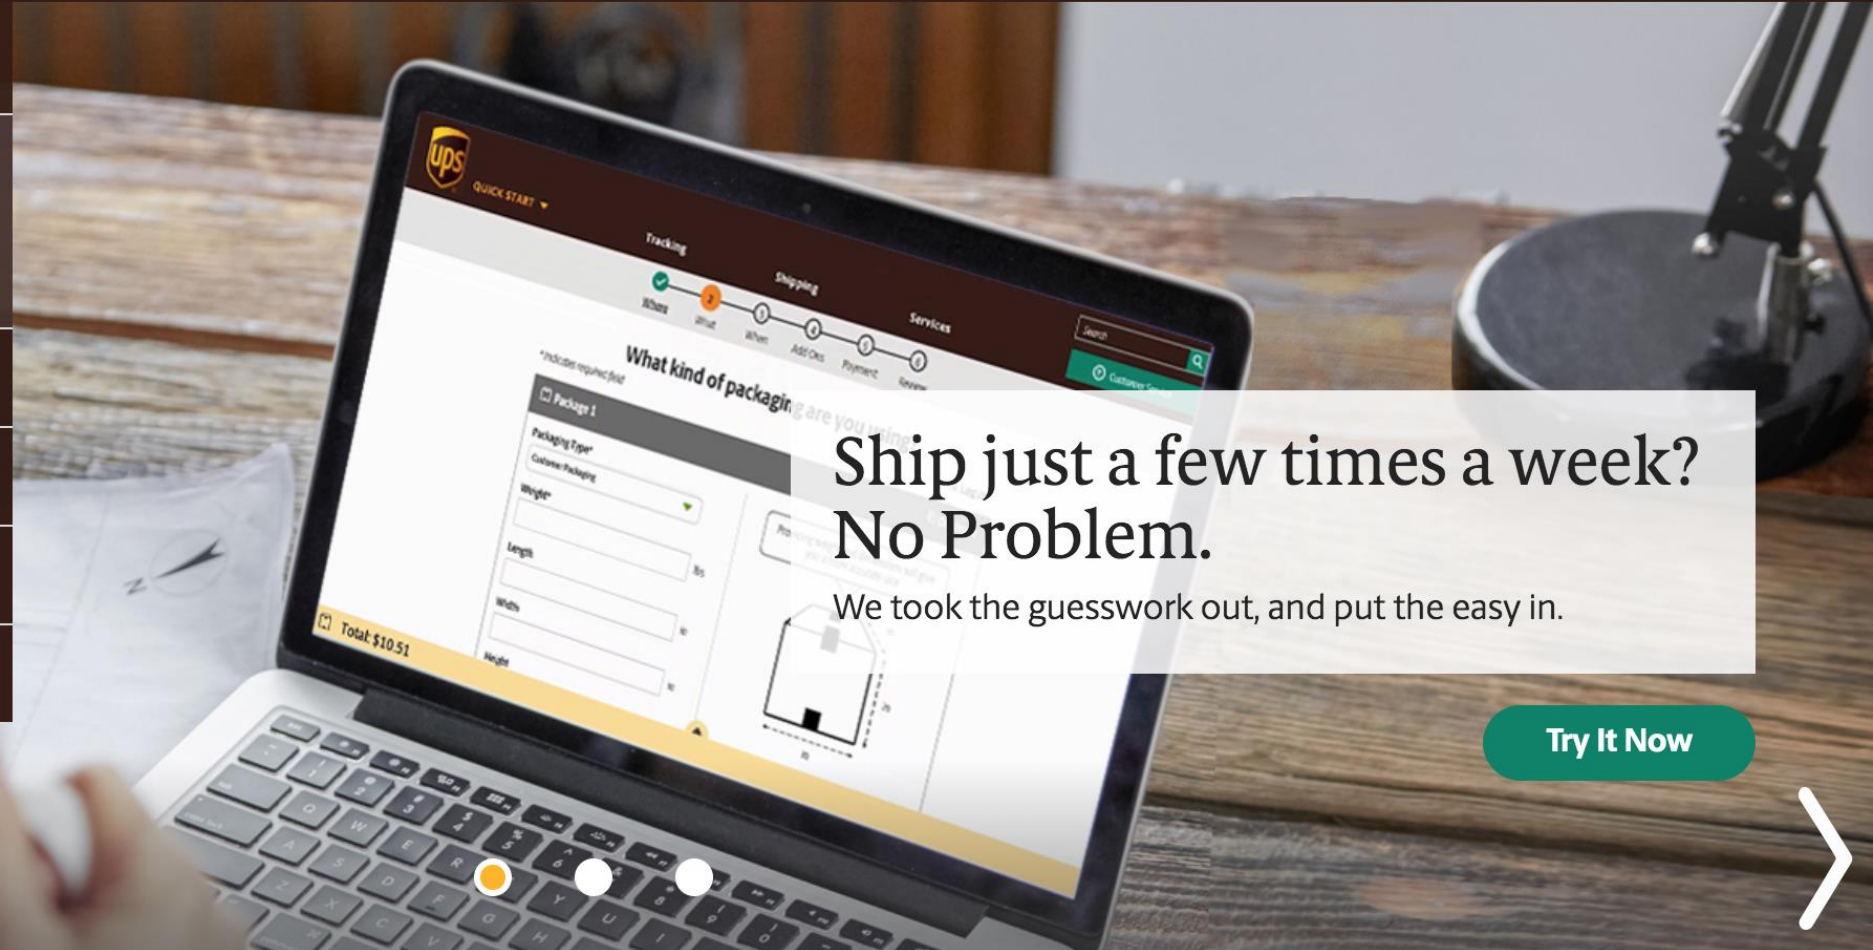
ups
QUICK START
Tracking
Shipping
Services
Search
Customer Service
Where
What
When
Add Ons
Payment
Review
What kind of packaging are you using?
*indicates required field
Package 1
Packaging Type*
Customer Packaging
Weight*
lbs
Length
Width
Height
Total: $10.51

Ship just a few times a week? No Problem.

We took the guesswork out, and put the easy in.

Try It Now